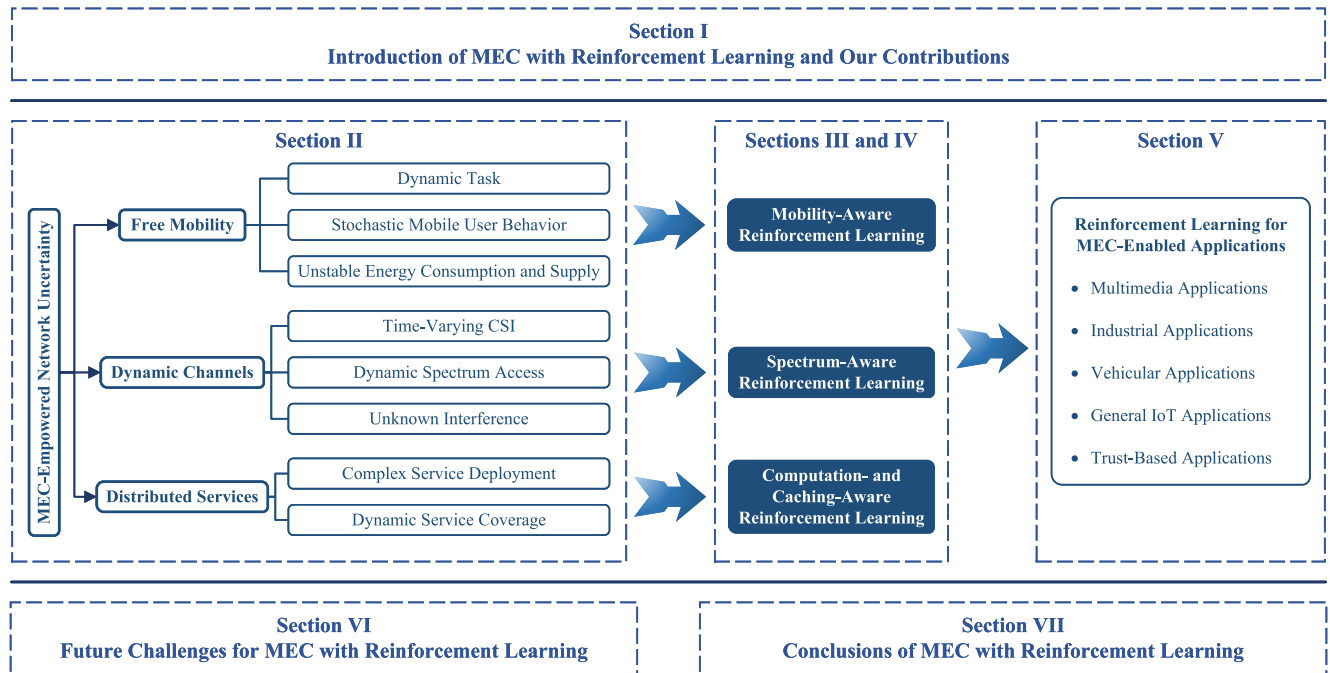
Section I
Introduction of MEC with Reinforcement Learning and Our Contributions

Section II

MEC-Empowered Network Uncertainty

Free Mobility

Dynamic Task

Stochastic Mobile User Behavior

Unstable Energy Consumption and Supply

Dynamic Channels

Time-Varying CSI

Dynamic Spectrum Access

Unknown Interference

Distributed Services

Complex Service Deployment

Dynamic Service Coverage

Sections III and IV

Mobility-Aware Reinforcement Learning

Spectrum-Aware Reinforcement Learning

Computation- and Caching-Aware Reinforcement Learning

Section V

Reinforcement Learning for MEC-Enabled Applications

- Multimedia Applications
- Industrial Applications
- Vehicular Applications
- General IoT Applications
- Trust-Based Applications

Section VI
Future Challenges for MEC with Reinforcement Learning

Section VII
Conclusions of MEC with Reinforcement Learning